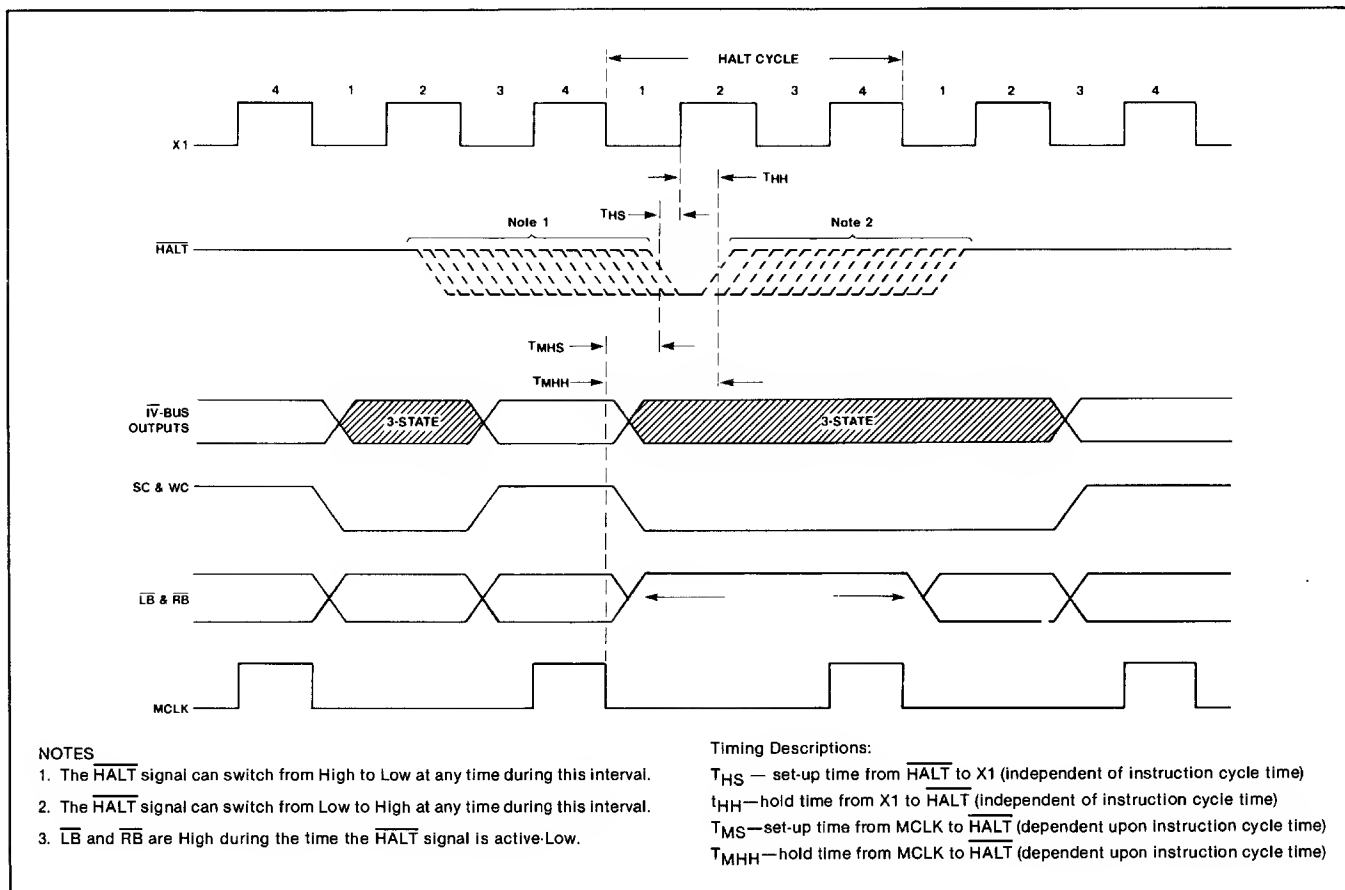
HALT CYCLE

4 1 2 3 4 1 2 3 4 1 2 3 4

X1

$T_{HH}$

$T_{HS}$

Note 1

Note 2

$\overline{HALT}$

$T_{MHS}$

$T_{MHH}$

$\overline{IV}$-BUS OUTPUTS

3-STATE

3-STATE

SC & WC

$\overline{LB}$ & $\overline{RB}$

MCLK

NOTES
1. The $\overline{HALT}$ signal can switch from High to Low at any time during this interval.
2. The $\overline{HALT}$ signal can switch from Low to High at any time during this interval.
3. $\overline{LB}$ and $\overline{RB}$ are High during the time the $\overline{HALT}$ signal is active-Low.

Timing Descriptions:
$T_{HS}$ — set-up time from $\overline{HALT}$ to X1 (independent of instruction cycle time)
$t_{HH}$—hold time from X1 to $\overline{HALT}$ (independent of instruction cycle time)
$T_{MS}$—set-up time from MCLK to $\overline{HALT}$ (dependent upon instruction cycle time)
$T_{MHH}$—hold time from MCLK to $\overline{HALT}$ (dependent upon instruction cycle time)